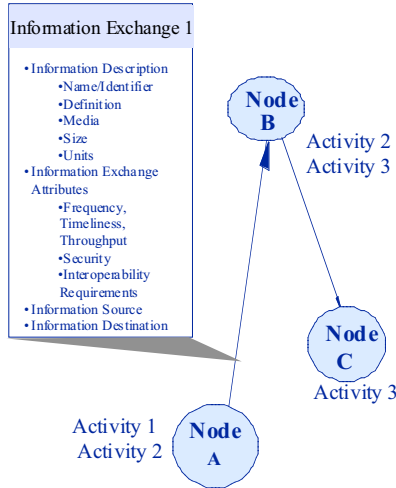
Information Exchange 1

•Information Description
•Name/Identifier
•Definition
•Media
•Size
•Units
•Information Exchange Attributes
•Frequency, Timeliness, Throughput
•Security
•Interoperability Requirements
•Information Source
•Information Destination

Node B
Activity 2
Activity 3

Node C
Activity 3

Activity 1
Activity 2
Node A